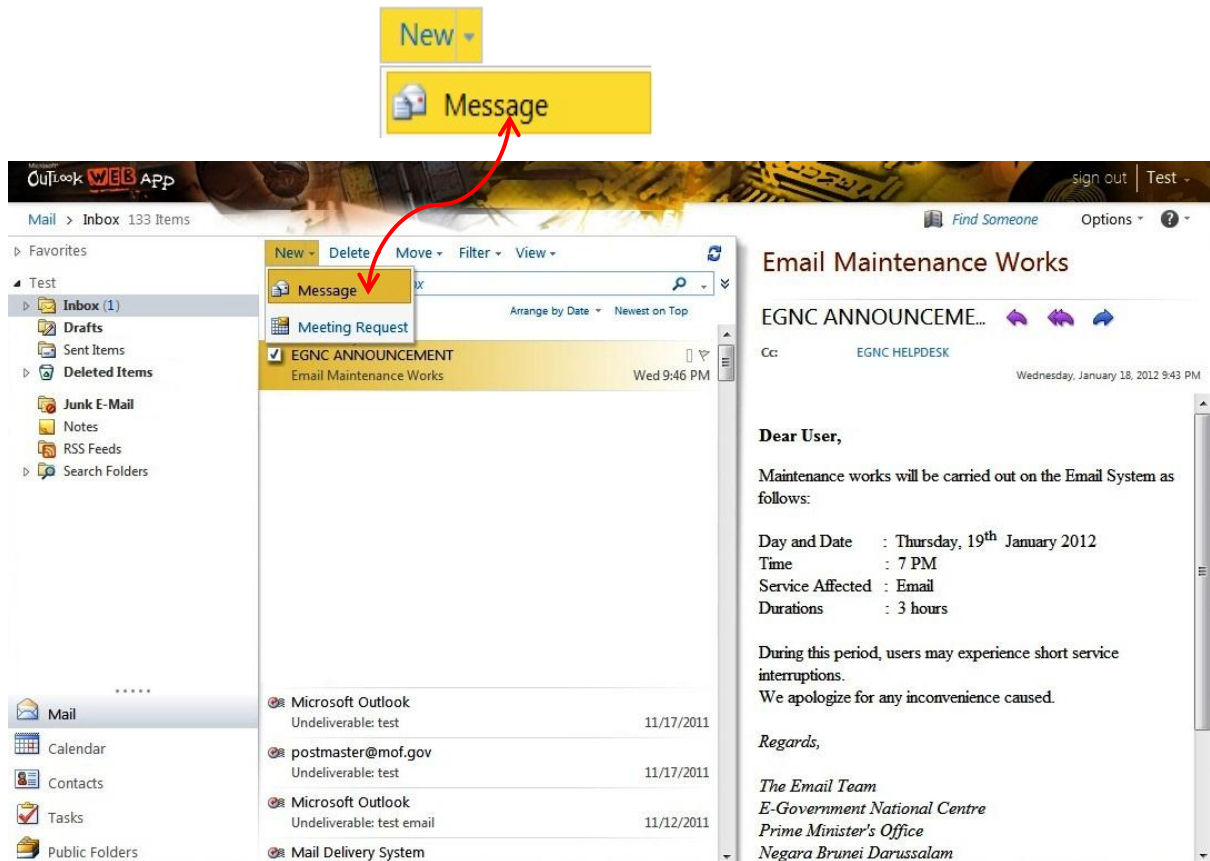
New

Message

Microsoft
OUTLOOK WEB APP

sign out | Test

Mail > Inbox 133 Items

Find Someone Options ?

Favorites

Test
Inbox (1)
Drafts
Sent Items
Deleted Items
Junk E-Mail
Notes
RSS Feeds
Search Folders

Mail
Calendar
Contacts
Tasks
Public Folders

New Delete Move Filter View

Message
Meeting Request

x

Arrange by Date Newest on Top

EGNC ANNOUNCEMENT
Email Maintenance Works Wed 9:46 PM

Microsoft Outlook
Undeliverable: test 11/17/2011

postmaster@mof.gov
Undeliverable: test 11/17/2011

Microsoft Outlook
Undeliverable: test email 11/12/2011

Mail Delivery System

Email Maintenance Works

EGNC ANNOUNCEME...

Cc: EGNC HELPDESK

Wednesday, January 18, 2012 9:43 PM

Dear User,

Maintenance works will be carried out on the Email System as follows:

Day and Date : Thursday, $19^{th}$ January 2012
Time : 7 PM
Service Affected : Email
Durations : 3 hours

During this period, users may experience short service interruptions.
We apologize for any inconvenience caused.

Regards,

The Email Team
E-Government National Centre
Prime Minister's Office
Negara Brunei Darussalam